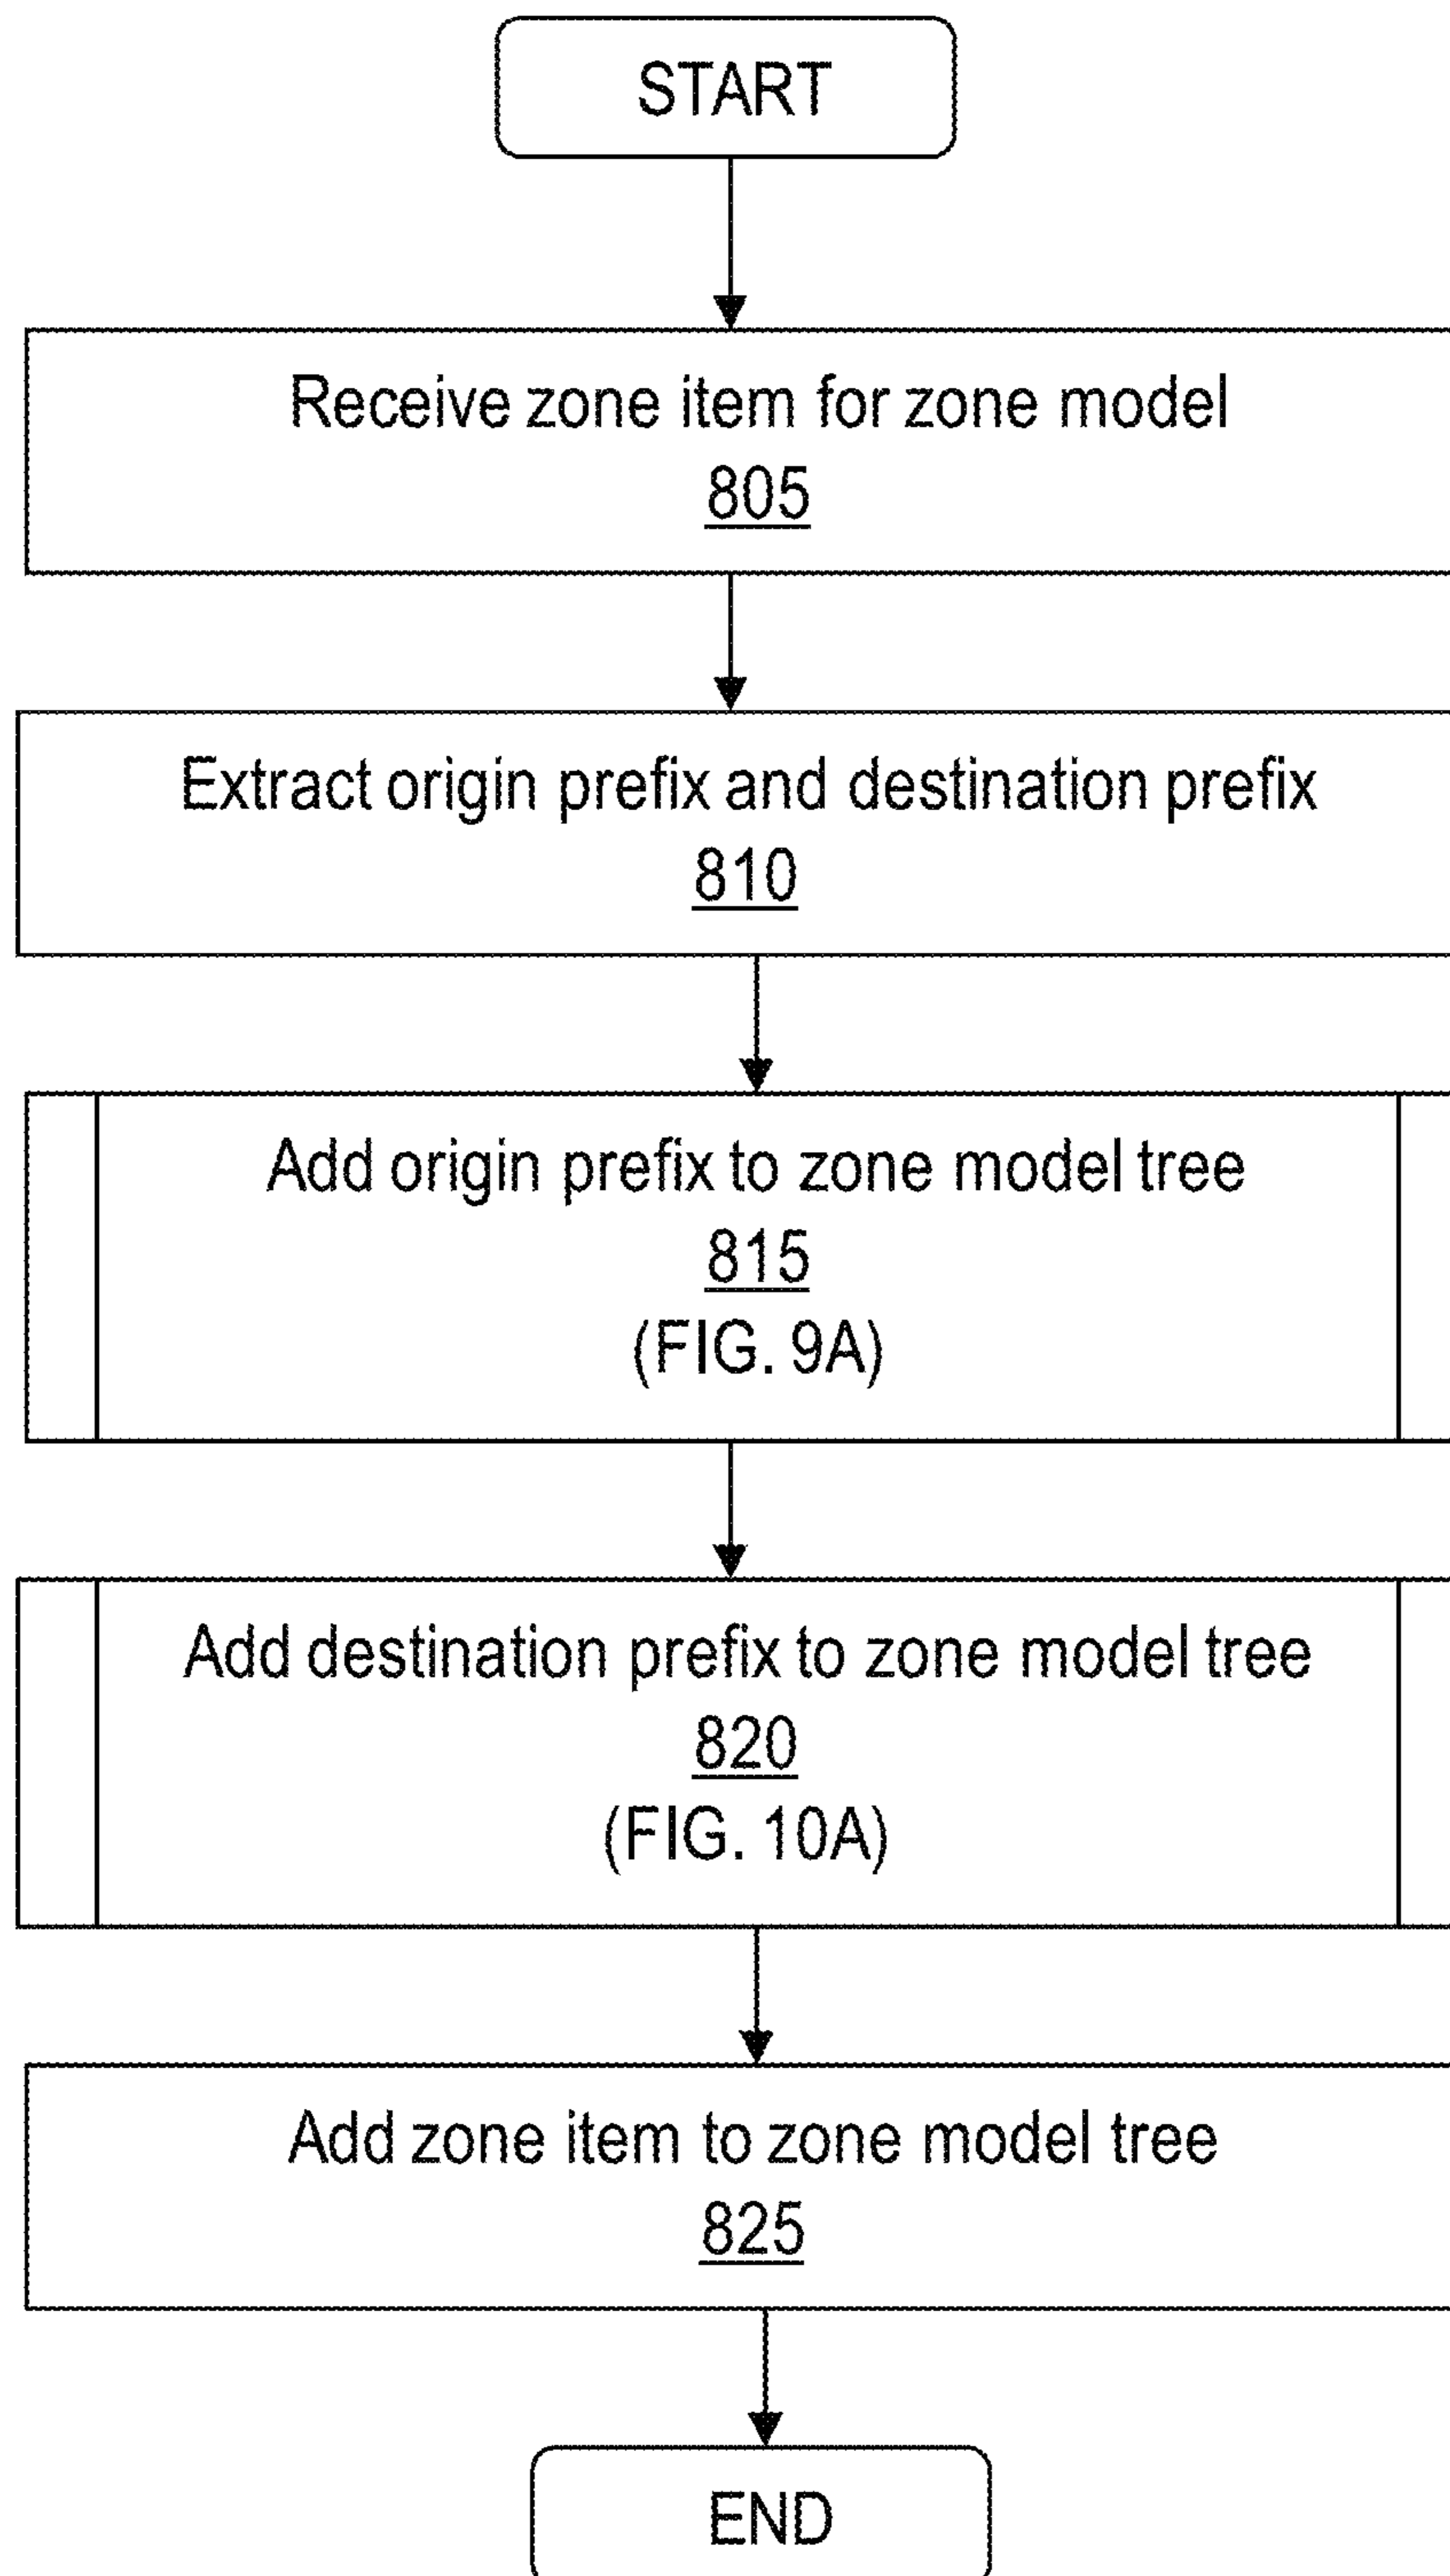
START

Receive zone item for zone model
805

Extract origin prefix and destination prefix
810

Add origin prefix to zone model tree
815
(FIG. 9A)

Add destination prefix to zone model tree
820
(FIG. 10A)

Add zone item to zone model tree
825

END